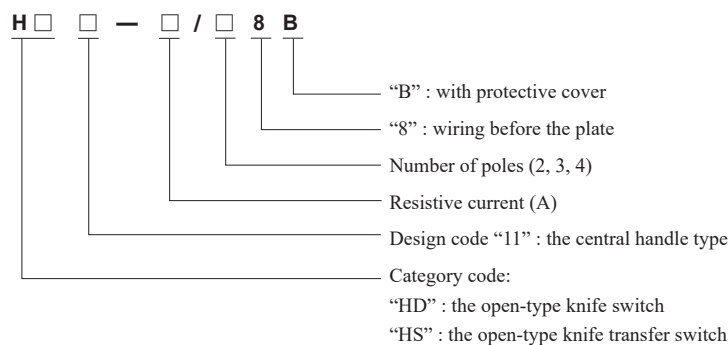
H□ □ — □ / □ 8 B

"B" : with protective cover

"8" : wiring before the plate

Number of poles (2, 3, 4)

Resistive current (A)

Design code "11" : the central handle type

Category code:
"HD" : the open-type knife switch
"HS" : the open-type knife transfer switch